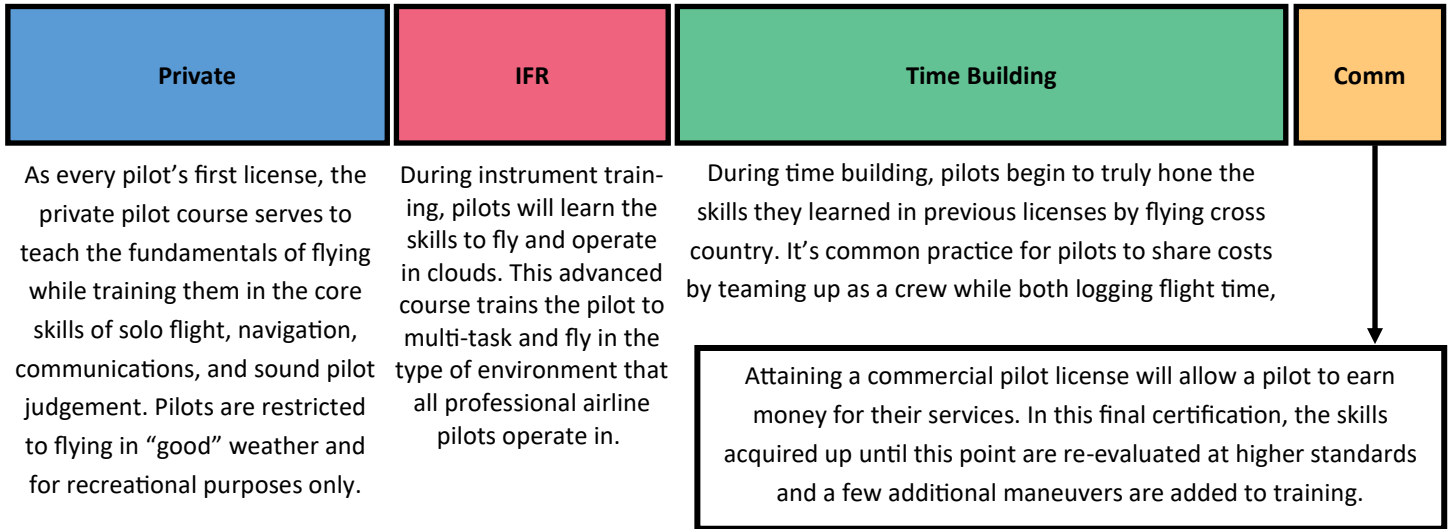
Private

IFR

Time Building

Comm

As every pilot's first license, the private pilot course serves to teach the fundamentals of flying while training them in the core skills of solo flight, navigation, communications, and sound pilot judgement. Pilots are restricted to flying in "good" weather and for recreational purposes only.

During instrument training, pilots will learn the skills to fly and operate in clouds. This advanced course trains the pilot to multi-task and fly in the type of environment that all professional airline pilots operate in.

During time building, pilots begin to truly hone the skills they learned in previous licenses by flying cross country. It's common practice for pilots to share costs by teaming up as a crew while both logging flight time,

Attaining a commercial pilot license will allow a pilot to earn money for their services. In this final certification, the skills acquired up until this point are re-evaluated at higher standards and a few additional maneuvers are added to training.